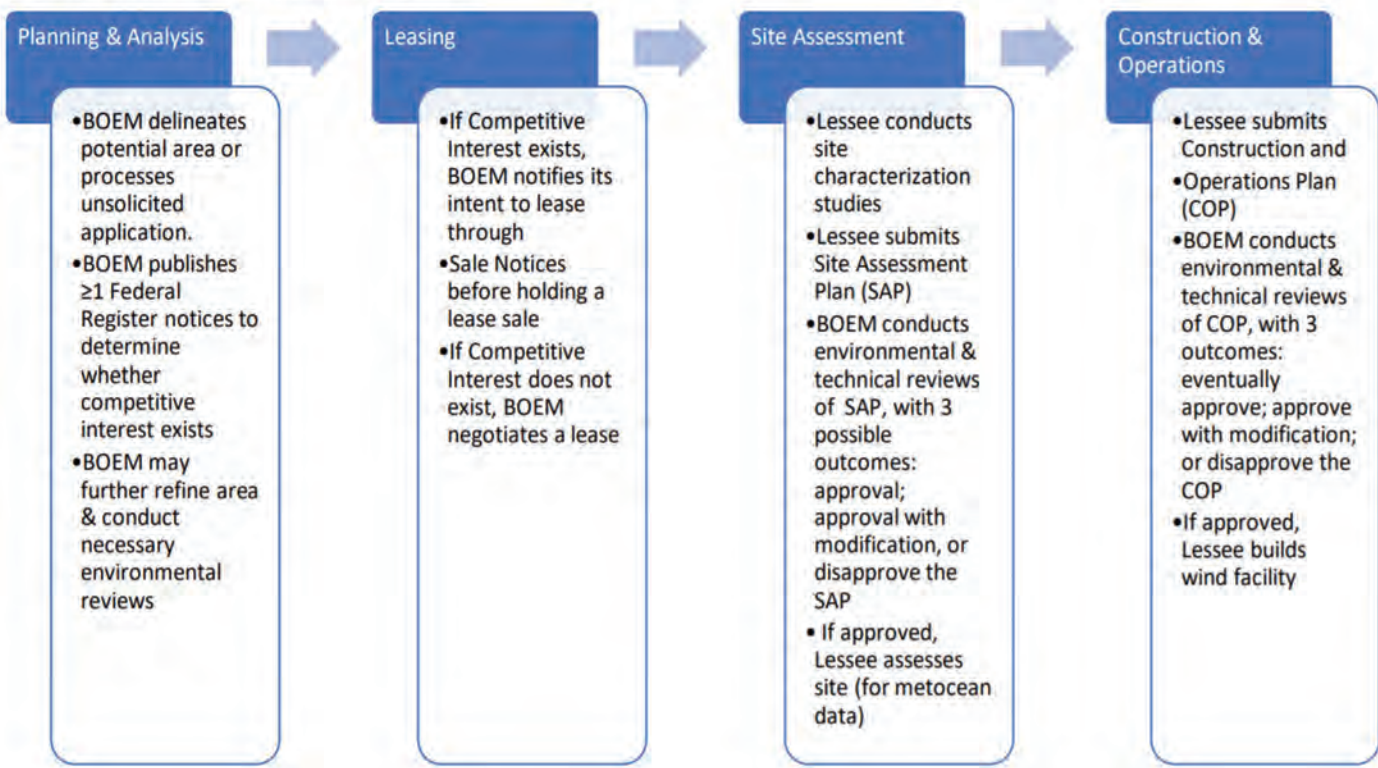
Planning & Analysis

•BOEM delineates potential area or processes unsolicited application.
•BOEM publishes ≥1 Federal Register notices to determine whether competitive interest exists
•BOEM may further refine area & conduct necessary environmental reviews

Leasing

•If Competitive Interest exists, BOEM notifies its intent to lease through
•Sale Notices before holding a lease sale
•If Competitive Interest does not exist, BOEM negotiates a lease

Site Assessment

•Lessee conducts site characterization studies
•Lessee submits Site Assessment Plan (SAP)
•BOEM conducts environmental & technical reviews of SAP, with 3 possible outcomes: approval; approval with modification, or disapprove the SAP
• If approved, Lessee assesses site (for metocean data)

Construction & Operations

•Lessee submits Construction and
•Operations Plan (COP)
•BOEM conducts environmental & technical reviews of COP, with 3 outcomes: eventually approve; approve with modification; or disapprove the COP
•If approved, Lessee builds wind facility